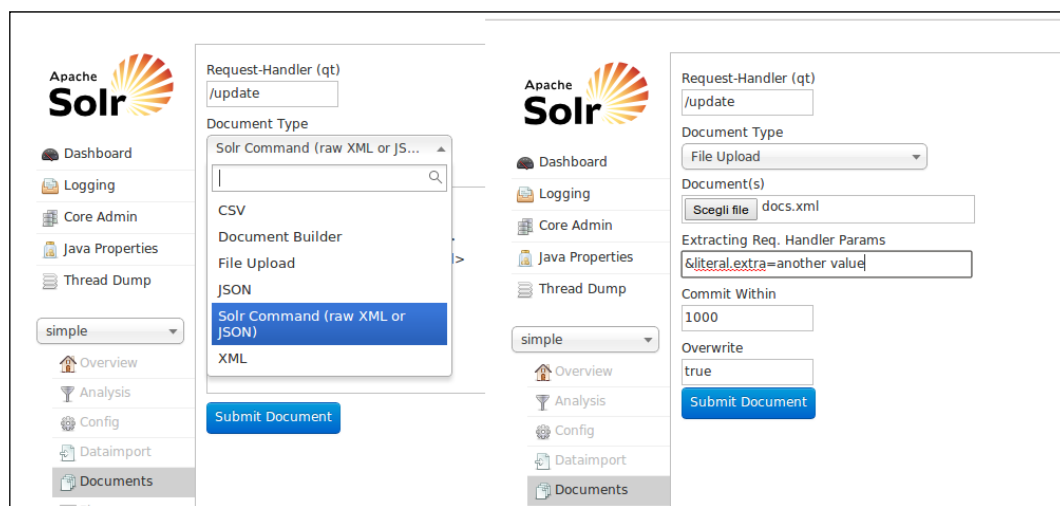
Apache Solr

Dashboard
Logging
Core Admin
Java Properties
Thread Dump

simple

Overview
Analysis
Config
Dataimport
Documents

Request-Handler (qt)
/update
Document Type
Solr Command (raw XML or JS...

CSV
Document Builder
File Upload
JSON
Solr Command (raw XML or JSON)
XML

Submit Document

Apache Solr

Dashboard
Logging
Core Admin
Java Properties
Thread Dump

simple

Overview
Analysis
Config
Dataimport
Documents

Request-Handler (qt)
/update
Document Type
File Upload
Document(s)
Scegli file docs.xml
Extracting Req. Handler Params
&literal.extra=another value
Commit Within
1000
Overwrite
true
Submit Document